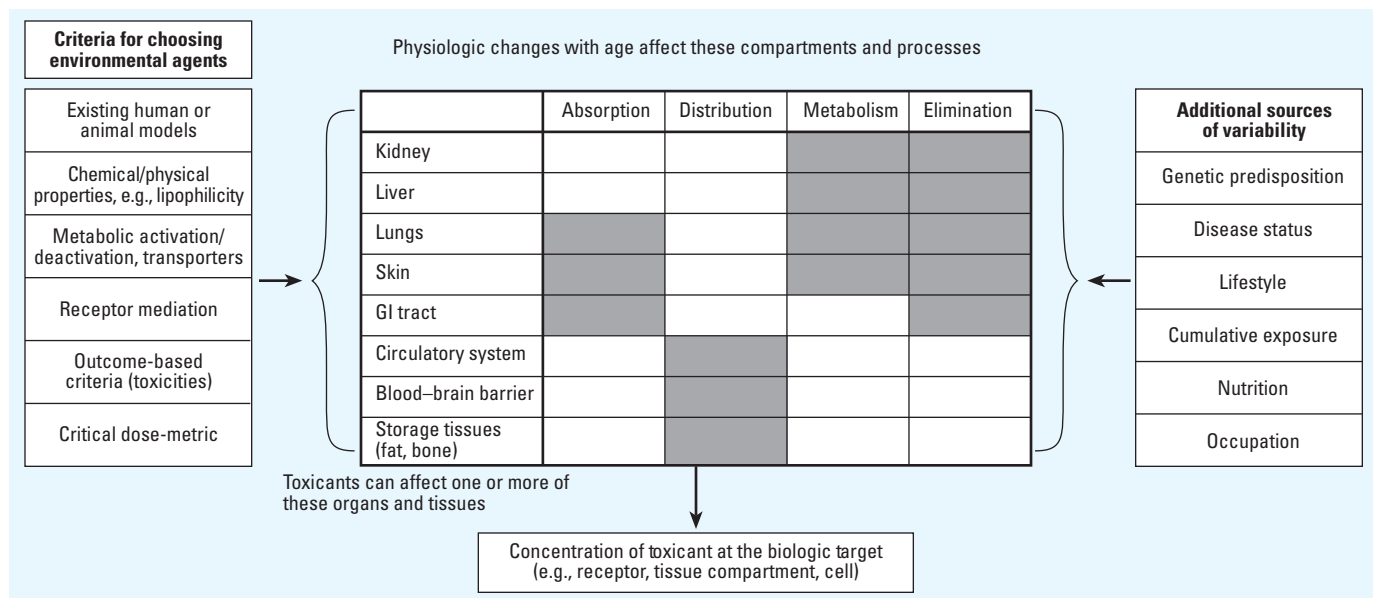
**Criteria for choosing environmental agents**

Existing human or animal models

Chemical/physical properties, e.g., lipophilicity

Metabolic activation/ deactivation, transporters

Receptor mediation

Outcome-based criteria (toxicities)

Critical dose-metric

Physiologic changes with age affect these compartments and processes

| | Absorption | Distribution | Metabolism | Elimination |
|---|---|---|---|---|
| Kidney | | | | |
| Liver | | | | |
| Lungs | | | | |
| Skin | | | | |
| GI tract | | | | |
| Circulatory system | | | | |
| Blood–brain barrier | | | | |
| Storage tissues (fat, bone) | | | | |

Toxicants can affect one or more of these organs and tissues

**Additional sources of variability**

Genetic predisposition

Disease status

Lifestyle

Cumulative exposure

Nutrition

Occupation

Concentration of toxicant at the biologic target (e.g., receptor, tissue compartment, cell)